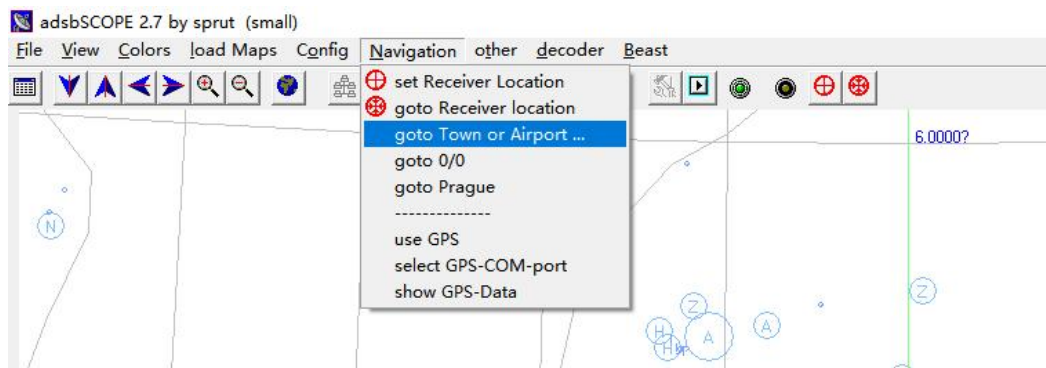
adsbSCOPE 2.7 by sprut (small)

File View Colors load Maps Config Navigation other decoder Beast

set Receiver Location
goto Receiver location
goto Town or Airport ...
goto 0/0
goto Prague
-------------
use GPS
select GPS-COM-port
show GPS-Data

6.0000?

N

Z

Z

H

A

A

H